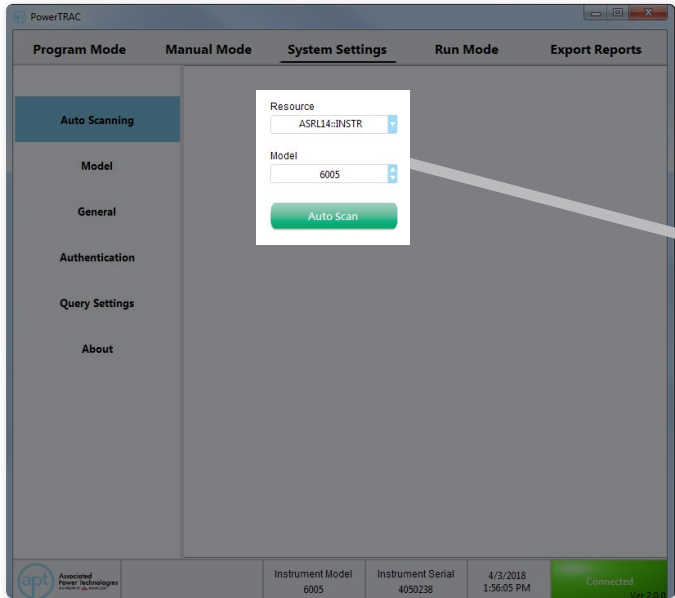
PowerTRAC

Program Mode
Manual Mode
System Settings
Run Mode
Export Reports

Auto Scanning
Model
General
Authentication
Query Settings
About

Resource
ASRL14::INSTR
Model
6005
Auto Scan

apt Associated Power Technologies

Instrument Model
6005
Instrument Serial
4050238
4/3/2018
1:56:05 PM
Connected
Ver 2.0.0